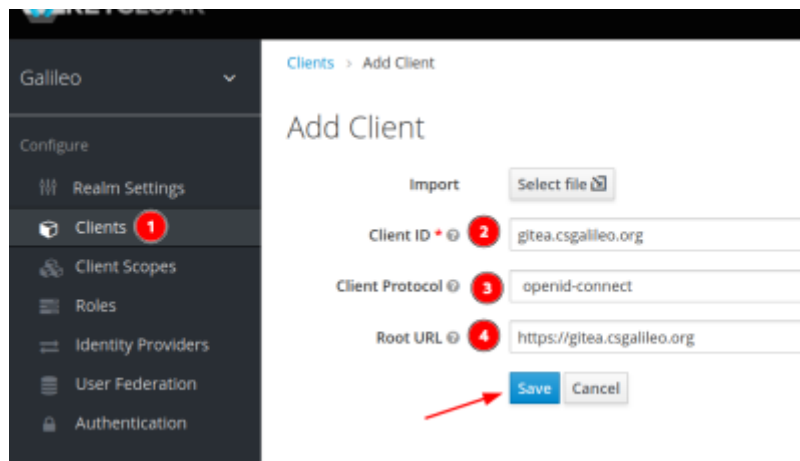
KEYCLOAK

Galileo

Configure

Realm Settings

Clients 1

Client Scopes

Roles

Identity Providers

User Federation

Authentication

Clients › Add Client

Add Client

Import Select file

Client ID * 2 gitea.csgalileo.org

Client Protocol 3 openid-connect

Root URL 4 https://gitea.csgalileo.org

Save Cancel